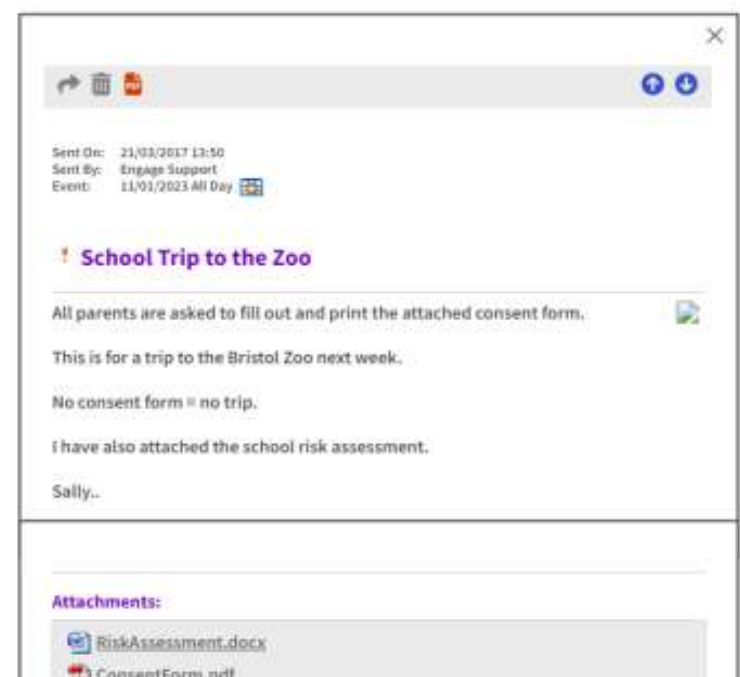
×

Sent On: 21/03/2017 13:50
Sent By: Engage Support
Event: 11/01/2023 All Day

! School Trip to the Zoo

All parents are asked to fill out and print the attached consent form.

This is for a trip to the Bristol Zoo next week.

No consent form = no trip.

I have also attached the school risk assessment.

Sally..

Attachments:

RiskAssessment.docx
ConsentForm.pdf